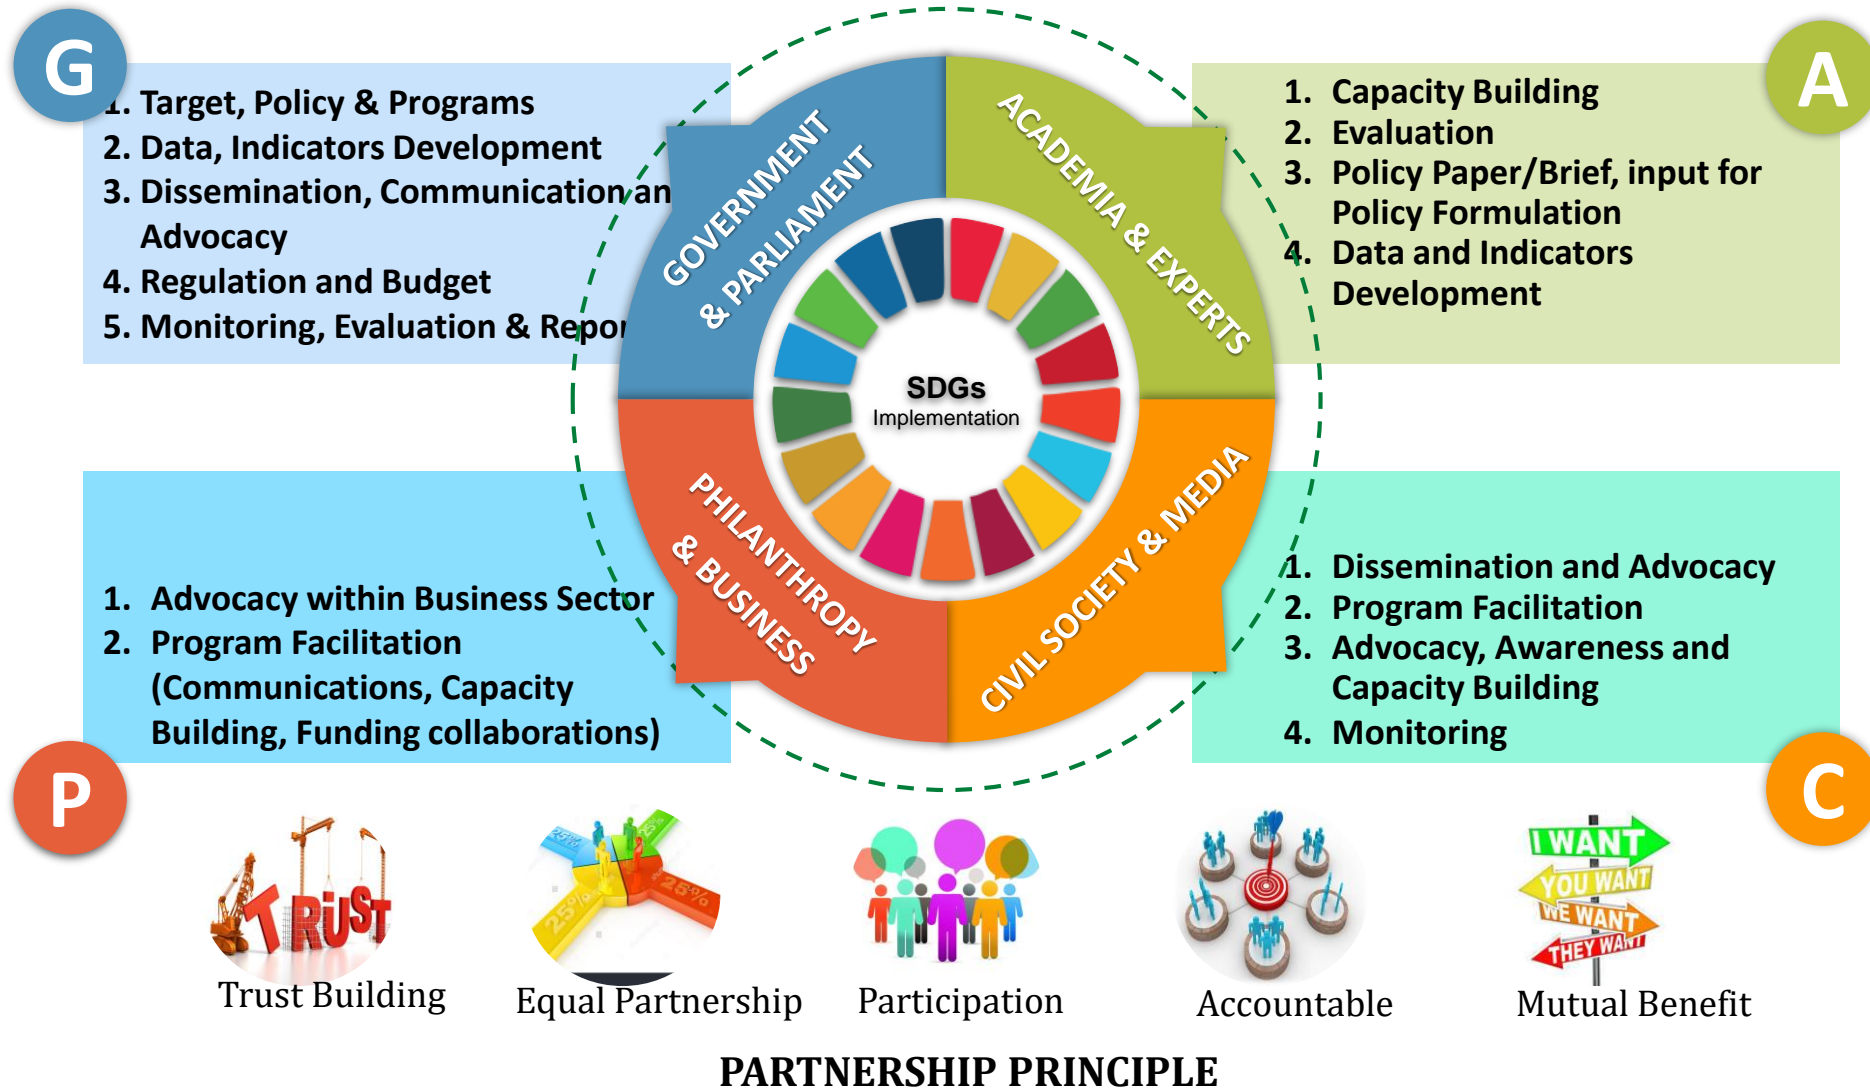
G

1. Target, Policy & Programs
2. Data, Indicators Development
3. Dissemination, Communication an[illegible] Advocacy
4. Regulation and Budget
5. Monitoring, Evaluation & Repor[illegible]

GOVERNMENT & PARLIAMENT

ACADEMIA & EXPERTS

A

1. Capacity Building
2. Evaluation
3. Policy Paper/Brief, input for Policy Formulation
4. Data and Indicators Development

SDGs
Implementation

PHILANTHROPY & BUSINESS

CIVIL SOCIETY & MEDIA

1. Advocacy within Business Sector
2. Program Facilitation (Communications, Capacity Building, Funding collaborations)

1. Dissemination and Advocacy
2. Program Facilitation
3. Advocacy, Awareness and Capacity Building
4. Monitoring

P

C

TRUST
Trust Building

25% 25% 25%
Equal Partnership

Participation

Accountable

I WANT
YOU WANT
WE WANT
THEY WANT
Mutual Benefit

PARTNERSHIP PRINCIPLE